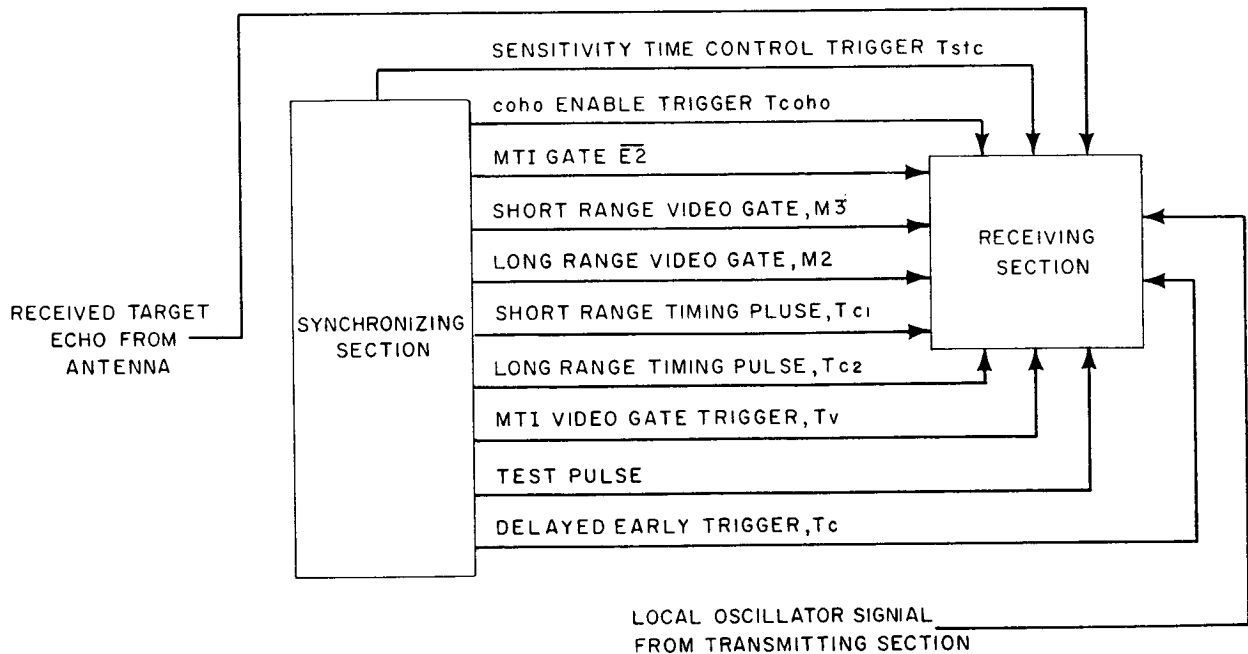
SENSITIVITY TIME CONTROL TRIGGER Tstc

coho ENABLE TRIGGER Tcoho

MTI GATE $\overline{E2}$

SHORT RANGE VIDEO GATE, $M\bar{3}$

LONG RANGE VIDEO GATE, M2

RECEIVING SECTION

RECEIVED TARGET ECHO FROM ANTENNA

SYNCHRONIZING SECTION

SHORT RANGE TIMING PLUSE, $T_{c1}$

LONG RANGE TIMING PULSE, $T_{c2}$

MTI VIDEO GATE TRIGGER, Tv

TEST PULSE

DELAYED EARLY TRIGGER, Tc

LOCAL OSCILLATOR SIGNIAL FROM TRANSMITTING SECTION